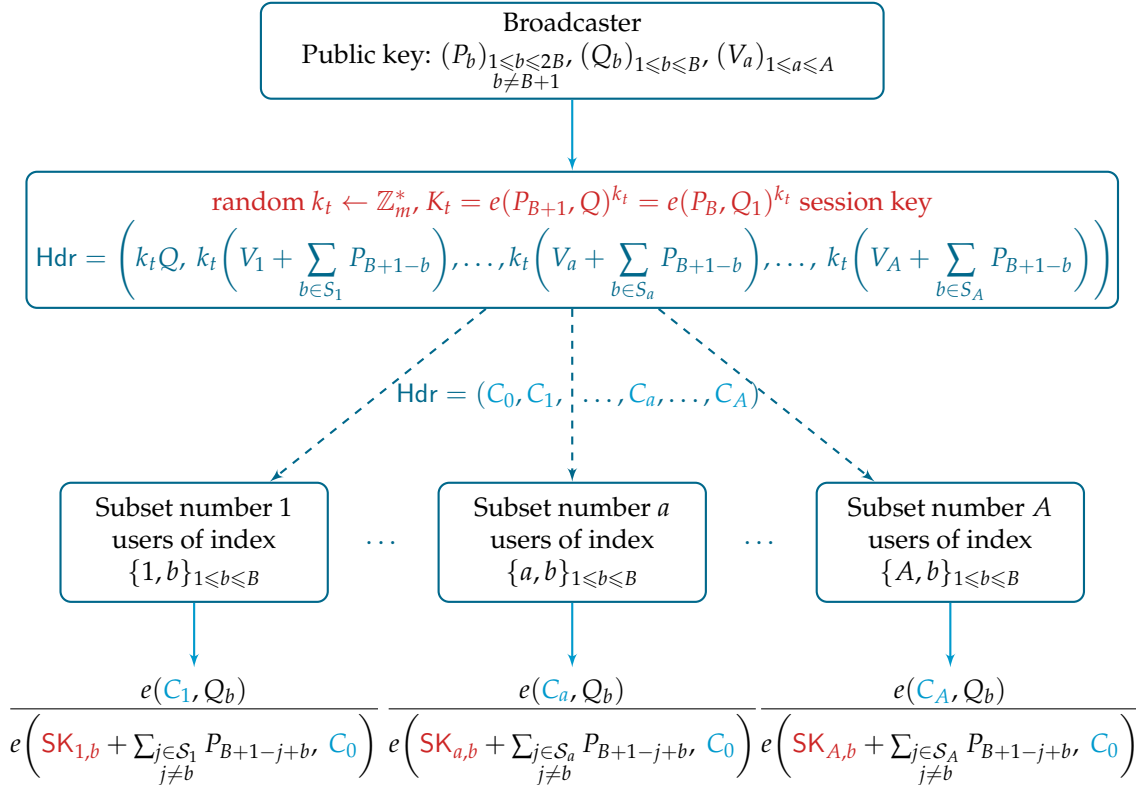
Broadcaster
Public key: $(P_b)_{\substack{1\leqslant b\leqslant 2B\\ b\neq B+1}}$, $(Q_b)_{1\leqslant b\leqslant B}$, $(V_a)_{1\leqslant a\leqslant A}$

random $k_t \leftarrow \mathbb{Z}_m^*$, $K_t = e(P_{B+1}, Q)^{k_t} = e(P_B, Q_1)^{k_t}$ session key
$\mathsf{Hdr} = \left(k_t Q,\ k_t\left(V_1 + \sum_{b\in S_1} P_{B+1-b}\right), \ldots, k_t\left(V_a + \sum_{b\in S_a} P_{B+1-b}\right), \ldots,\ k_t\left(V_A + \sum_{b\in S_A} P_{B+1-b}\right)\right)$

$\mathsf{Hdr} = (C_0, C_1, \ldots, C_a, \ldots, C_A)$

Subset number 1 users of index $\{1, b\}_{1\leqslant b\leqslant B}$

...

Subset number $a$ users of index $\{a, b\}_{1\leqslant b\leqslant B}$

...

Subset number $A$ users of index $\{A, b\}_{1\leqslant b\leqslant B}$

$\frac{e(C_1, Q_b)}{e\left(\mathsf{SK}_{1,b} + \sum_{\substack{j\in\mathcal{S}_1\\ j\neq b}} P_{B+1-j+b},\ C_0\right)}$

$\frac{e(C_a, Q_b)}{e\left(\mathsf{SK}_{a,b} + \sum_{\substack{j\in\mathcal{S}_a\\ j\neq b}} P_{B+1-j+b},\ C_0\right)}$

$\frac{e(C_A, Q_b)}{e\left(\mathsf{SK}_{A,b} + \sum_{\substack{j\in\mathcal{S}_A\\ j\neq b}} P_{B+1-j+b},\ C_0\right)}$